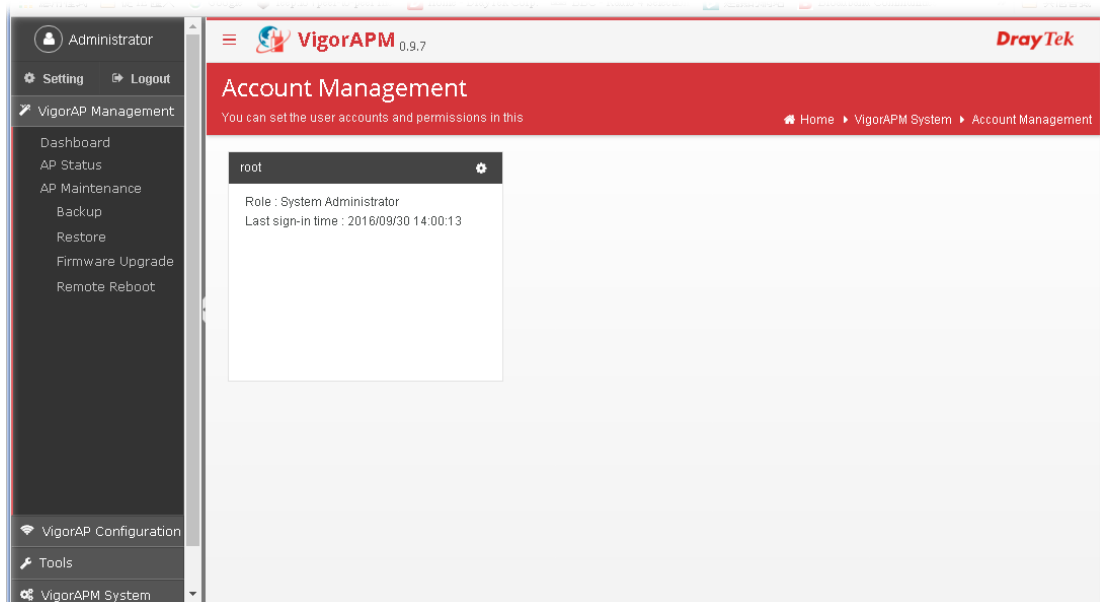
Administrator

Setting Logout

VigorAP Management

Dashboard
AP Status
AP Maintenance
Backup
Restore
Firmware Upgrade
Remote Reboot

VigorAP Configuration
Tools
VigorAPM System

VigorAPM 0.9.7

DrayTek

Account Management

You can set the user accounts and permissions in this

Home ▸ VigorAPM System ▸ Account Management

root

Role : System Administrator
Last sign-in time : 2016/09/30 14:00:13